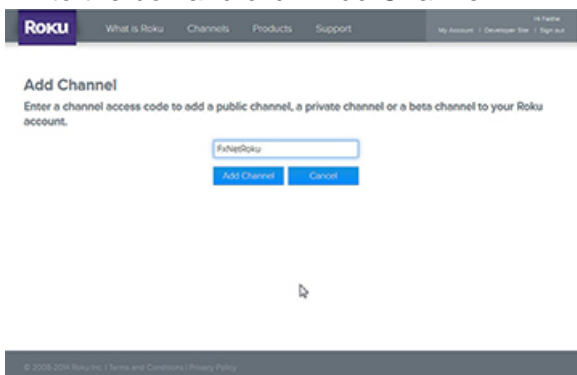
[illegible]

Roku What is Roku Channels Products Support

Hi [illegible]
My Account | Developer Site | Sign out

Add Channel

Enter a channel access code to add a public channel, a private channel or a beta channel to your Roku account.

FxNetRoku

Add Channel Cancel

© 2008-2014 Roku Inc. | Terms and Conditions | Privacy Policy